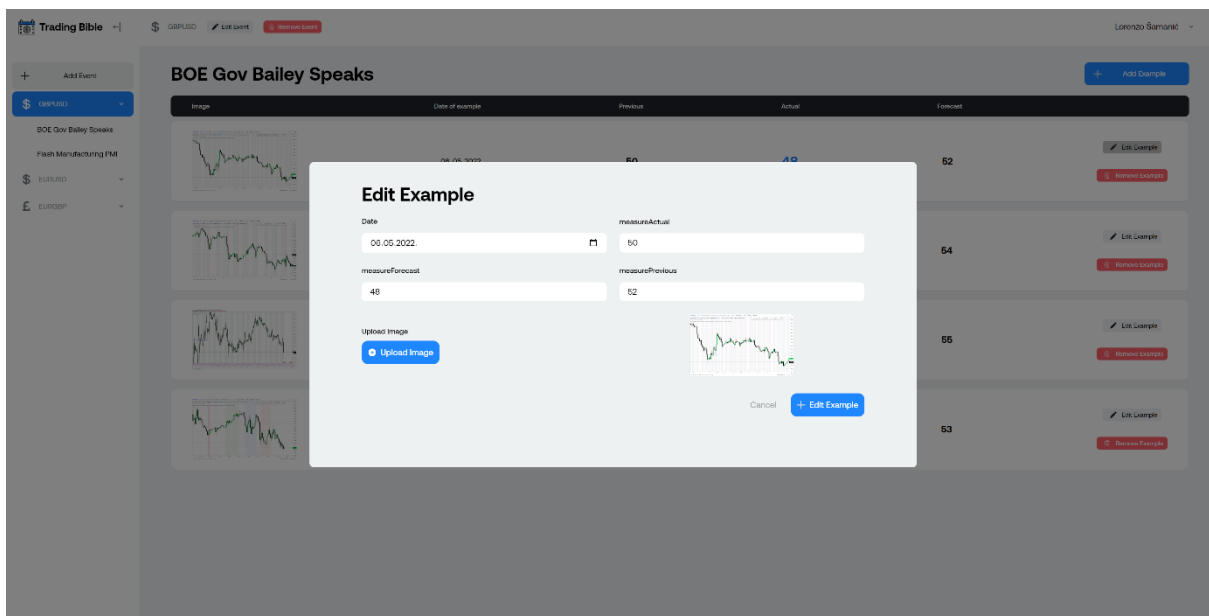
Trading Bible
$ GBPUSD Edit Event Remove Event
Lorenzo Šamanić

+ Add Event
$ GBPUSD
BOE Gov Bailey Speaks
Flash Manufacturing PMI
$ EURUSD
£ EURGBP

BOE Gov Bailey Speaks
+ Add Example

| Image | Date of example | Previous | Actual | Forecast | |
|---|---|---|---|---|---|
| | 06.05.2022 | 50 | 48 | 52 | Edit Example Remove Example |
| | | | | 54 | Edit Example Remove Example |
| | | | | 55 | Edit Example Remove Example |
| | | | | 53 | Edit Example Remove Example |

Edit Example
Date
06.05.2022.
measureActual
50
measureForecast
48
measurePrevious
52
Upload Image
Upload Image
Cancel
+ Edit Example